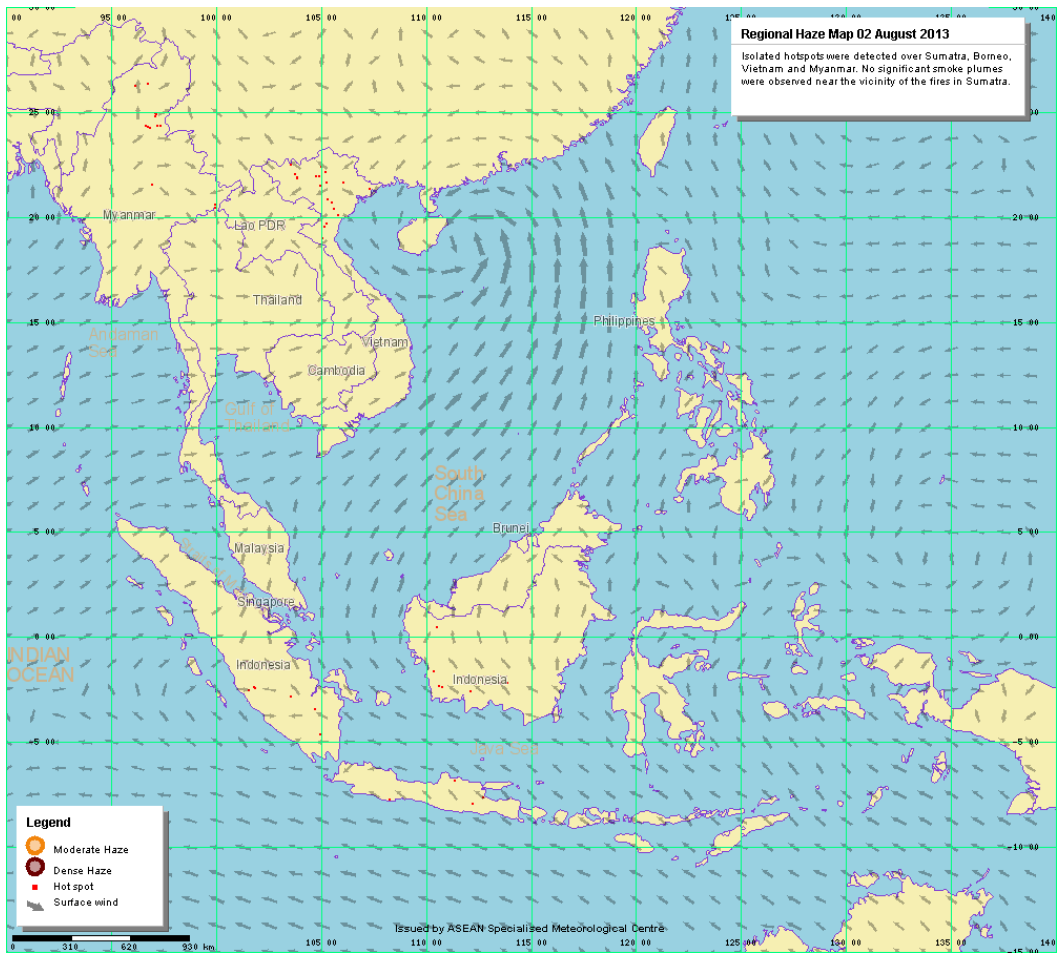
Regional Haze Map 02 August 2013

Isolated hotspots were detected over Sumatra, Borneo, Vietnam and Myanmar. No significant smoke plumes were observed near the vicinity of the fires in Sumatra.

95 00
100 00
105 00
110 00
115 00
120 00
125 00
130 00
135 00
140

25 00
20 00
15 00
10 00
5 00
0 00
-5 00
-10 00
-15 00

Myanmar
Lao PDR
Thailand
Andaman Sea
Vietnam
Cambodia
Gulf of Thailand
Philippines
South China Sea
Brunei
Malaysia
Singapore
INDIAN OCEAN
Indonesia
Indonesia
Java Sea

Legend
Moderate Haze
Dense Haze
Hot spot
Surface wind

0 310 620 930 km

Issued by ASEAN Specialised Meteorological Centre